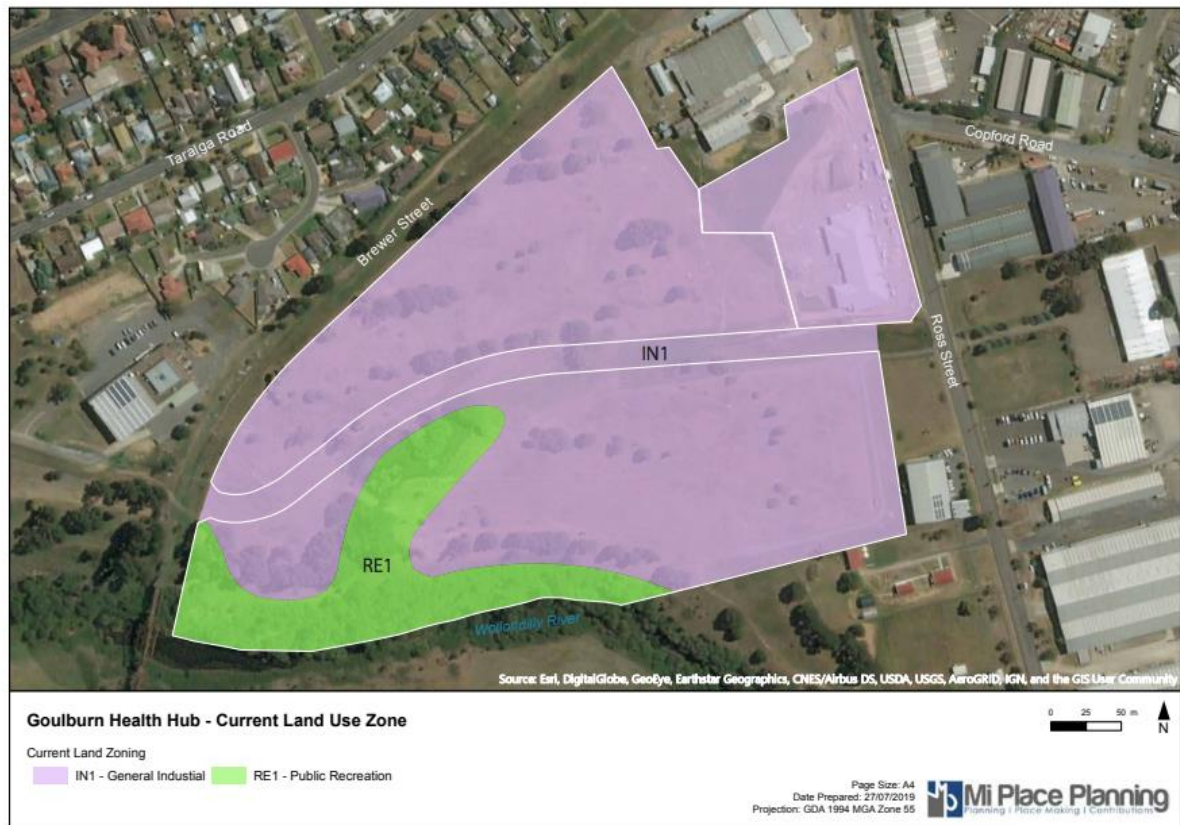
Taralga Road

Brewer Street

Copford Road

Ross Street

IN1

RE1

Wollondilly River

Source: Esri, DigitalGlobe, GeoEye, Earthstar Geographics, CNES/Airbus DS, USDA, USGS, AeroGRID, IGN, and the GIS User Community

Goulburn Health Hub - Current Land Use Zone

0 25 50 m

N

Current Land Zoning

IN1 - General Industial

RE1 - Public Recreation

Page Size: A4
Date Prepared: 27/07/2019
Projection: GDA 1994 MGA Zone 55

Mi Place Planning
Planning | Place Making | Contributions